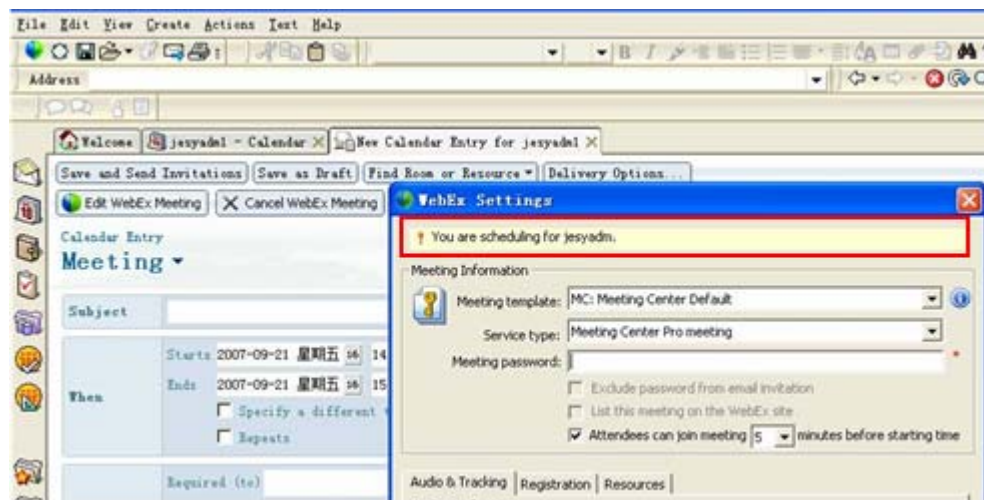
File Edit View Create Actions Text Help

Address

Welcome | jesyadm1 - Calendar × | New Calendar Entry for jesyadm1 ×

Save and Send Invitations | Save as Draft | Find Room or Resource ▾ | Delivery Options...

Edit WebEx Meeting | Cancel WebEx Meeting

Calendar Entry
Meeting ▾

Subject

When
Starts 2007-09-21 星期五 16 14
Ends 2007-09-21 星期五 16 15
Specify a different
Repeats

Required (to)

WebEx Settings

You are scheduling for jesyadm.

Meeting Information
Meeting template: MC: Meeting Center Default
Service type: Meeting Center Pro meeting
Meeting password: *
Exclude password from email invitation
List this meeting on the WebEx site
Attendees can join meeting 5 minutes before starting time

Audio & Tracking | Registration | Resources